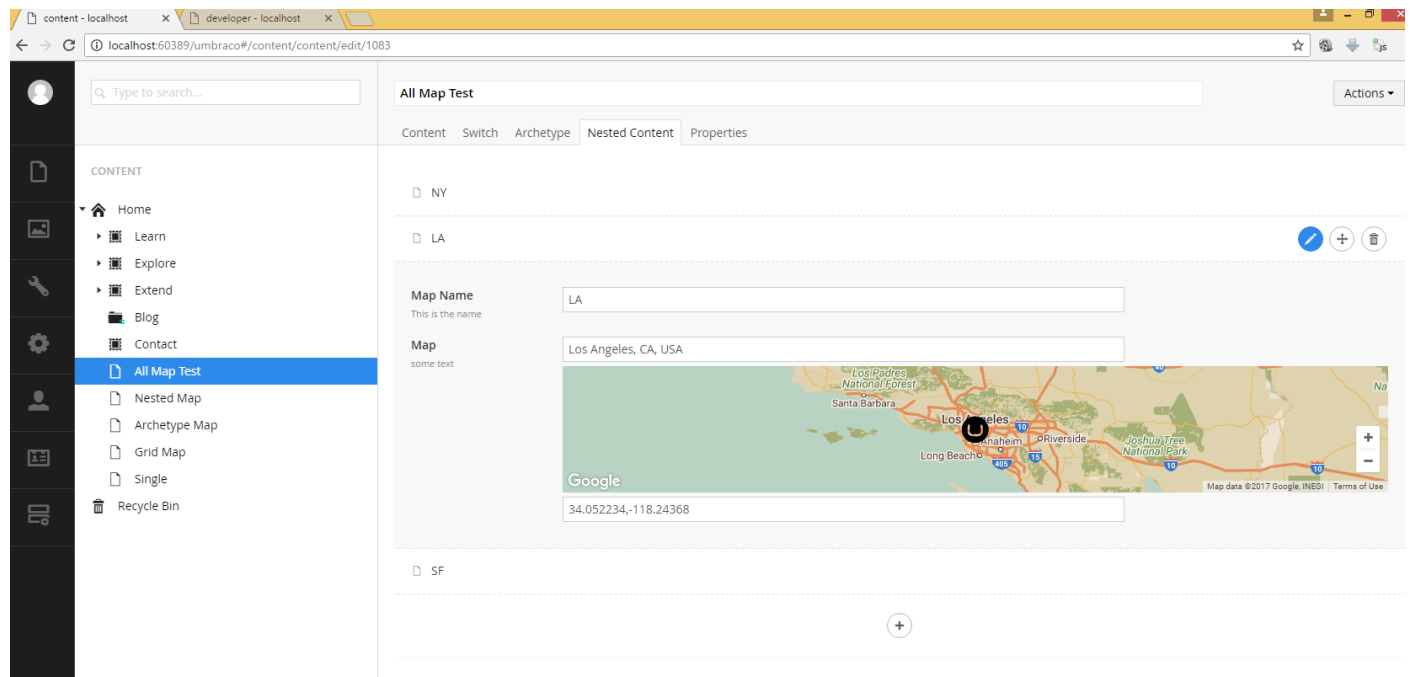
content - localhost
developer - localhost

localhost:60389/umbraco#/content/content/edit/1083

Type to search...

All Map Test

Actions

Content Switch Archetype Nested Content Properties

CONTENT

Home
Learn
Explore
Extend
Blog
Contact
All Map Test
Nested Map
Archetype Map
Grid Map
Single
Recycle Bin

NY

LA

Map Name
This is the name

LA

Map
some text

Los Angeles, CA, USA

Los Padres National Forest
Santa Barbara
Los Angeles
Anaheim
Riverside
Joshua Tree National Park
Long Beach
Google
Map data ©2017 Google, INEGI
Terms of Use

34.052234,-118.24368

SF